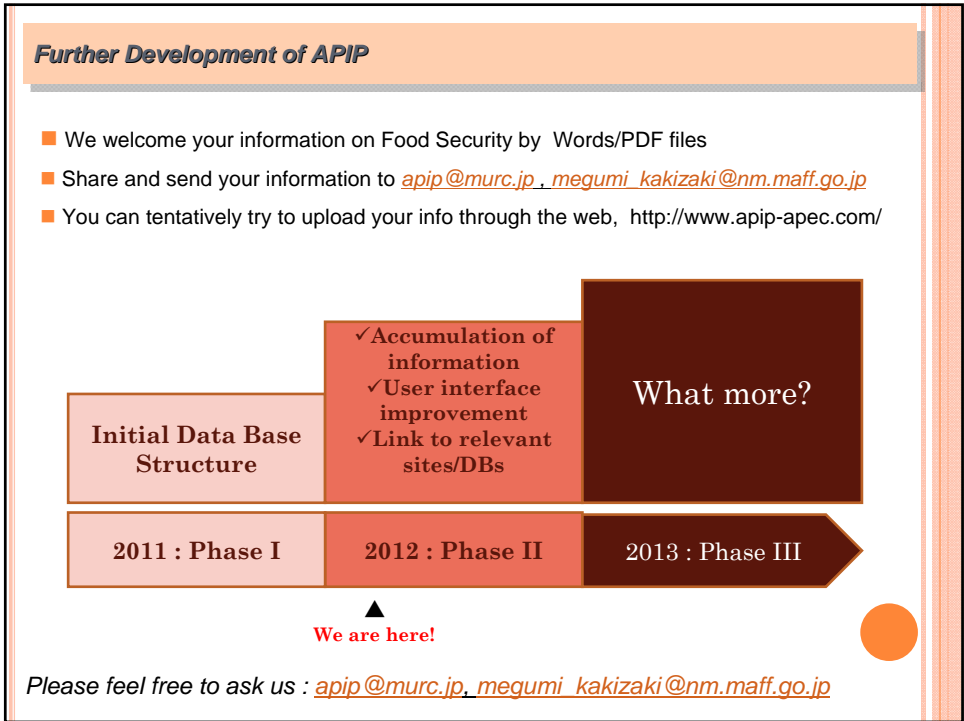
Further Development of APIP

We welcome your information on Food Security by Words/PDF files

Share and send your information to apip@murc.jp , megumi_kakizaki@nm.maff.go.jp

You can tentatively try to upload your info through the web, http://www.apip-apec.com/

Initial Data Base Structure

✓Accumulation of information
✓User interface improvement
✓Link to relevant sites/DBs

What more?

| 2011 : Phase I | 2012 : Phase II | 2013 : Phase III |
|---|---|---|

We are here!

Please feel free to ask us : apip@murc.jp, megumi_kakizaki@nm.maff.go.jp